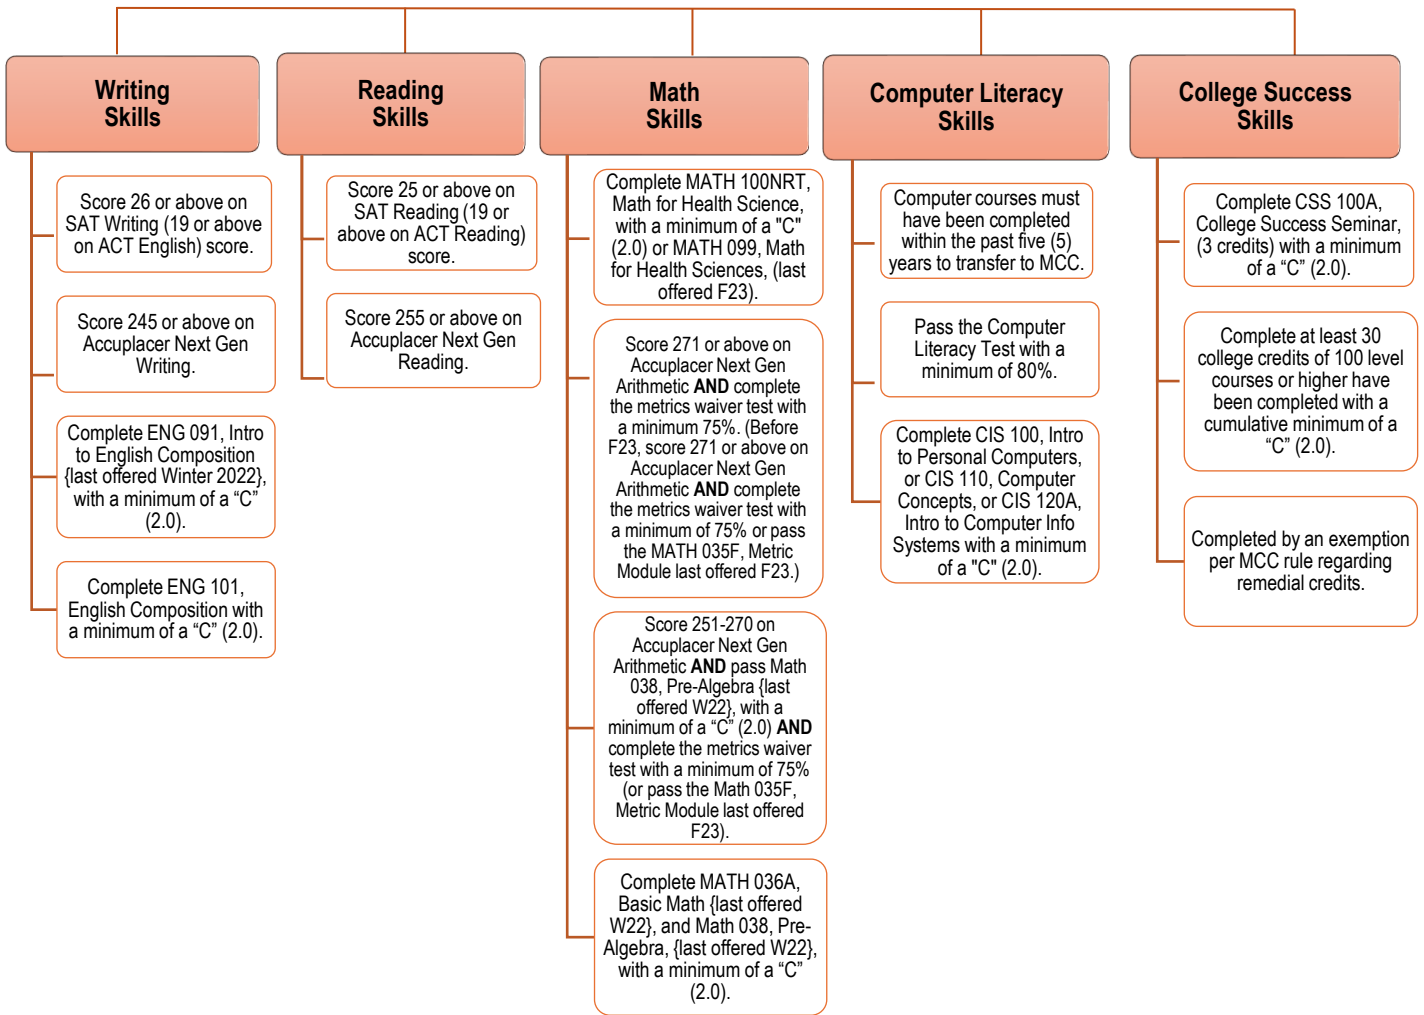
Writing Skills

Score 26 or above on SAT Writing (19 or above on ACT English) score.

Score 245 or above on Accuplacer Next Gen Writing.

Complete ENG 091, Intro to English Composition {last offered Winter 2022}, with a minimum of a “C” (2.0).

Complete ENG 101, English Composition with a minimum of a “C” (2.0).

Reading Skills

Score 25 or above on SAT Reading (19 or above on ACT Reading) score.

Score 255 or above on Accuplacer Next Gen Reading.

Math Skills

Complete MATH 100NRT, Math for Health Science, with a minimum of a "C" (2.0) or MATH 099, Math for Health Sciences, (last offered F23).

Score 271 or above on Accuplacer Next Gen Arithmetic **AND** complete the metrics waiver test with a minimum 75%. (Before F23, score 271 or above on Accuplacer Next Gen Arithmetic **AND** complete the metrics waiver test with a minimum of 75% or pass the MATH 035F, Metric Module last offered F23.)

Score 251-270 on Accuplacer Next Gen Arithmetic **AND** pass Math 038, Pre-Algebra {last offered W22}, with a minimum of a “C” (2.0) **AND** complete the metrics waiver test with a minimum of 75% (or pass the Math 035F, Metric Module last offered F23).

Complete MATH 036A, Basic Math {last offered W22}, and Math 038, Pre-Algebra, {last offered W22}, with a minimum of a “C” (2.0).

Computer Literacy Skills

Computer courses must have been completed within the past five (5) years to transfer to MCC.

Pass the Computer Literacy Test with a minimum of 80%.

Complete CIS 100, Intro to Personal Computers, or CIS 110, Computer Concepts, or CIS 120A, Intro to Computer Info Systems with a minimum of a "C" (2.0).

College Success Skills

Complete CSS 100A, College Success Seminar, (3 credits) with a minimum of a “C” (2.0).

Complete at least 30 college credits of 100 level courses or higher have been completed with a cumulative minimum of a “C” (2.0).

Completed by an exemption per MCC rule regarding remedial credits.